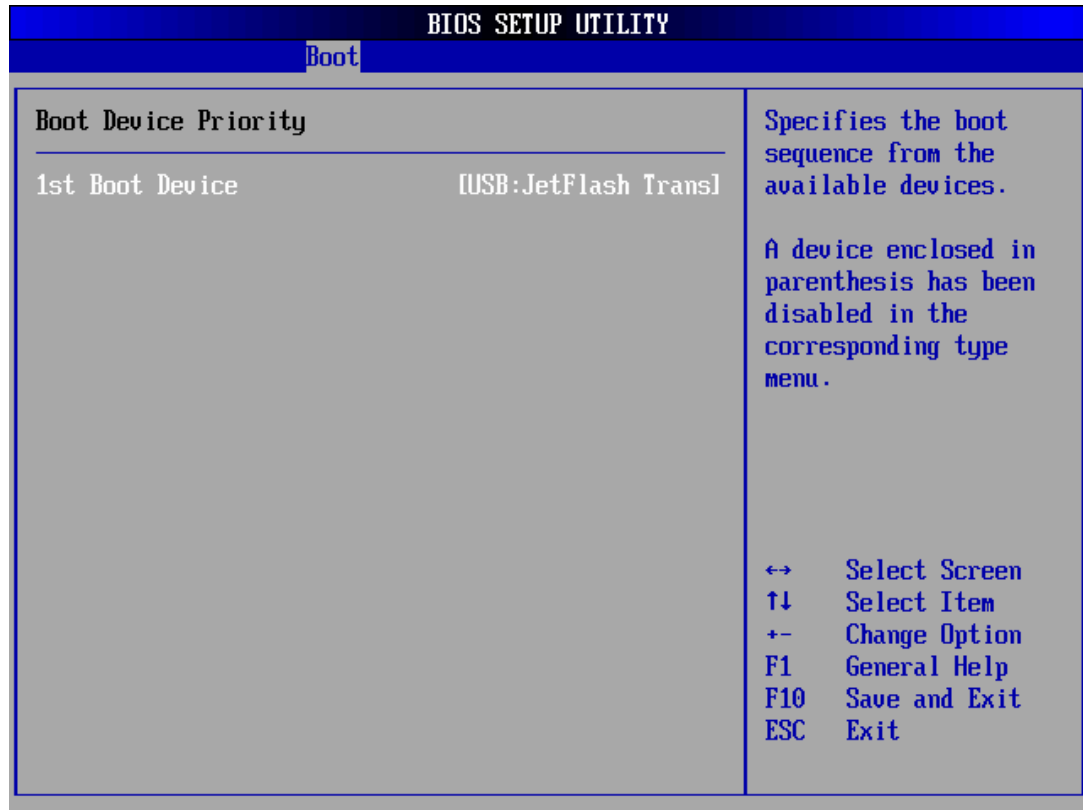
BIOS SETUP UTILITY

Boot

Boot Device Priority

1st Boot Device [USB:JetFlash Trans]

Specifies the boot sequence from the available devices.

A device enclosed in parenthesis has been disabled in the corresponding type menu.

↔ Select Screen
↑↓ Select Item
+- Change Option
F1 General Help
F10 Save and Exit
ESC Exit